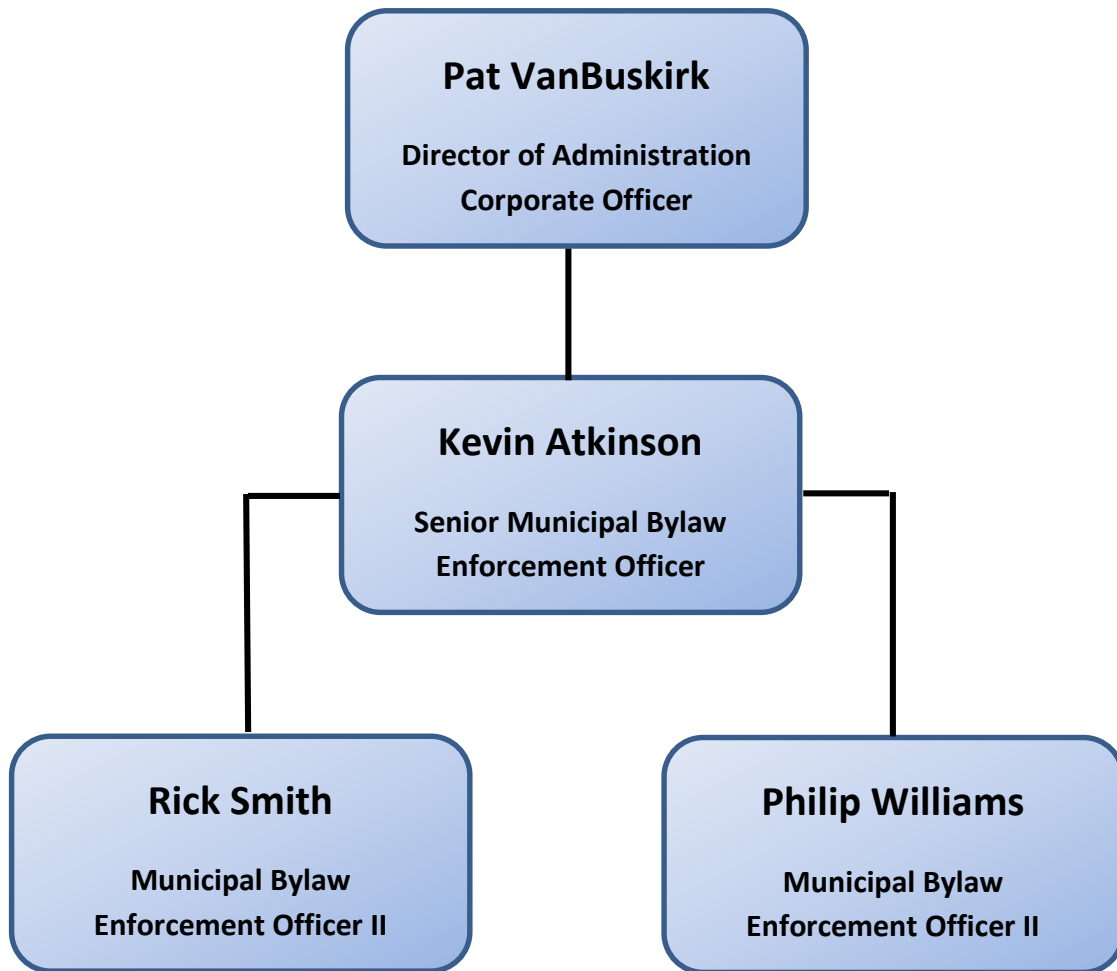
Pat VanBuskirk

Director of Administration
Corporate Officer

Kevin Atkinson

Senior Municipal Bylaw
Enforcement Officer

Rick Smith

Municipal Bylaw
Enforcement Officer II

Philip Williams

Municipal Bylaw
Enforcement Officer II